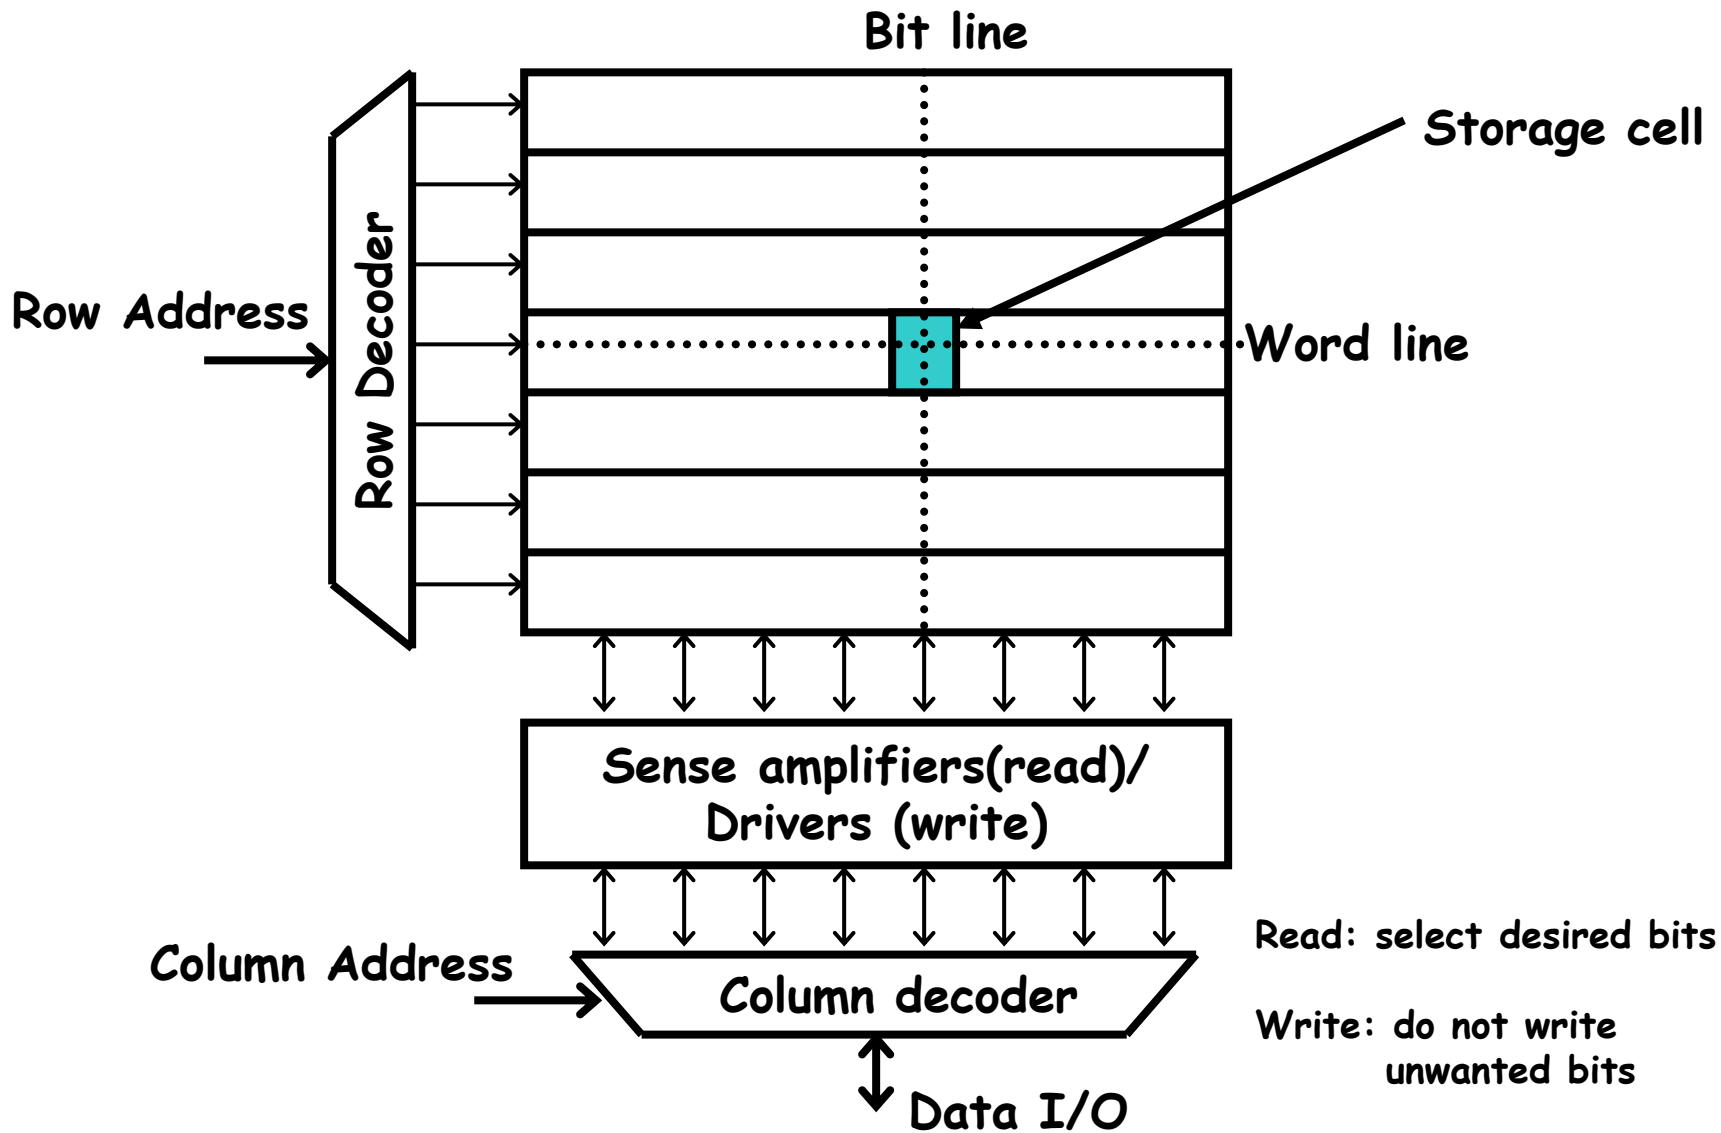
Bit line

Storage cell

Row Address

Row Decoder

Word line

Sense amplifiers(read)/ Drivers (write)

Read: select desired bits

Column Address

Column decoder

Write: do not write unwanted bits

Data I/O